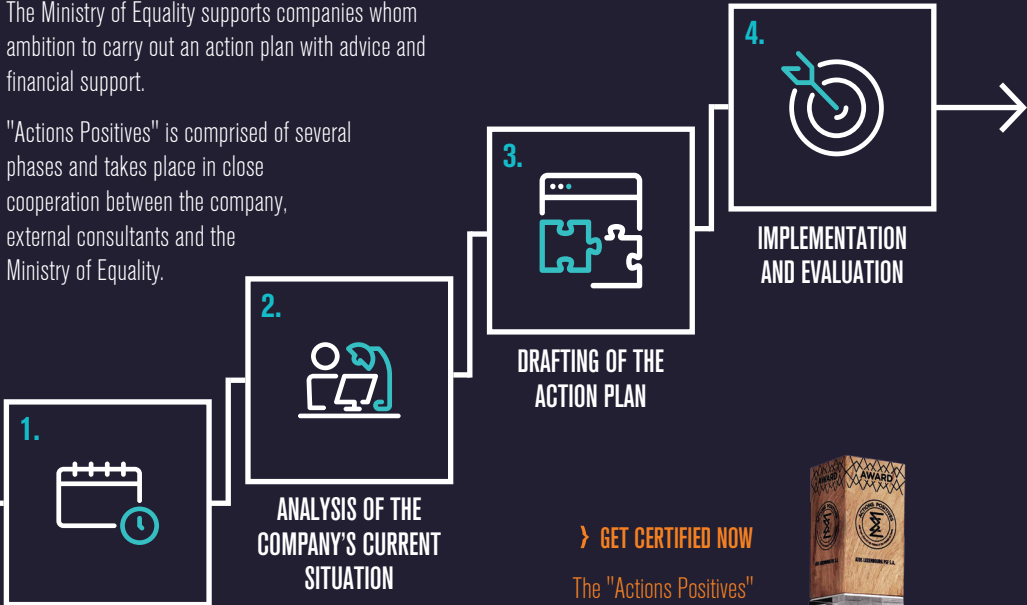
The Ministry of Equality supports companies whom ambition to carry out an action plan with advice and financial support.

"Actions Positives" is comprised of several phases and takes place in close cooperation between the company, external consultants and the Ministry of Equality.

4.

IMPLEMENTATION AND EVALUATION

3.

DRAFTING OF THE ACTION PLAN

2.

ANALYSIS OF THE COMPANY'S CURRENT SITUATION

1.

› GET CERTIFIED NOW

The "Actions Positives"

AWARD

AWARD

ACTIONS POSITIVES

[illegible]